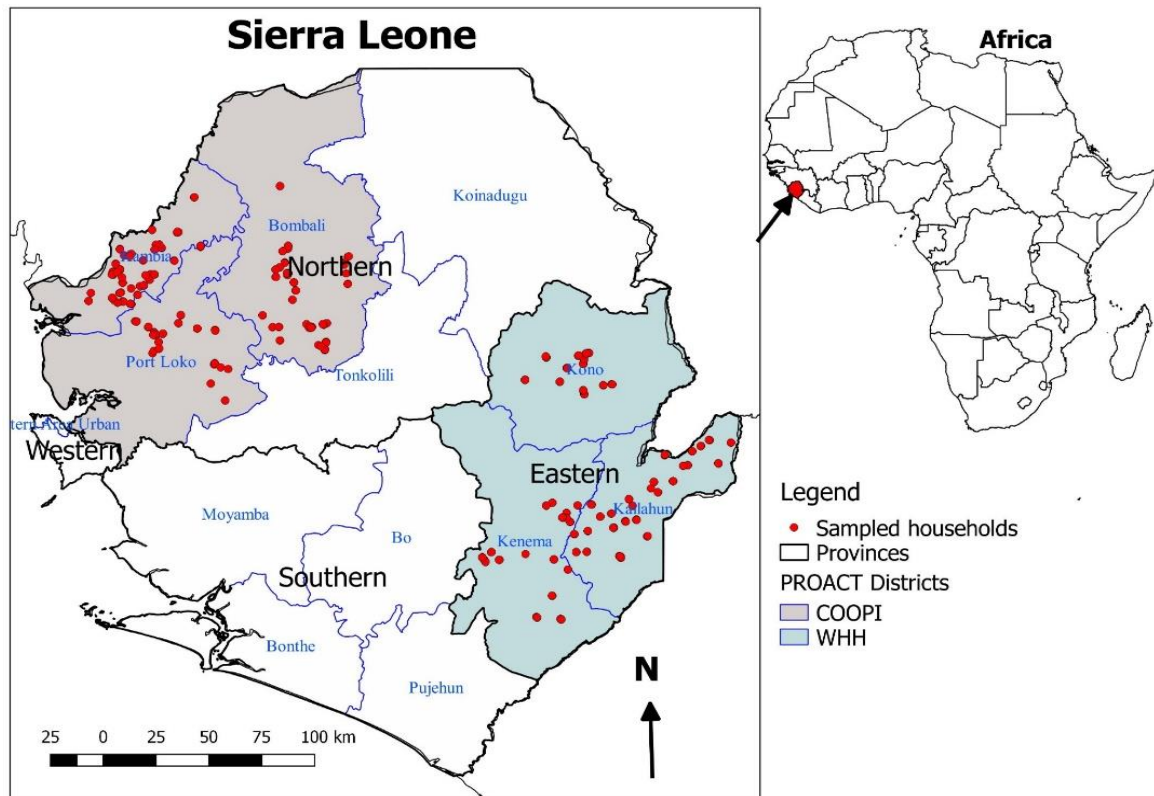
Sierra Leone

Africa

Koinadugu

Bombali

Kambia

Northern

Port Loko

Tonkolili

Kono

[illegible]tern Area Urban

Western

Eastern

Kailahun

Kenema

Moyamba

Bo

Southern

Bonthe

Pujehun

N

25 0 25 50 75 100 km

Legend
Sampled households
Provinces
PROACT Districts
COOPI
WHH